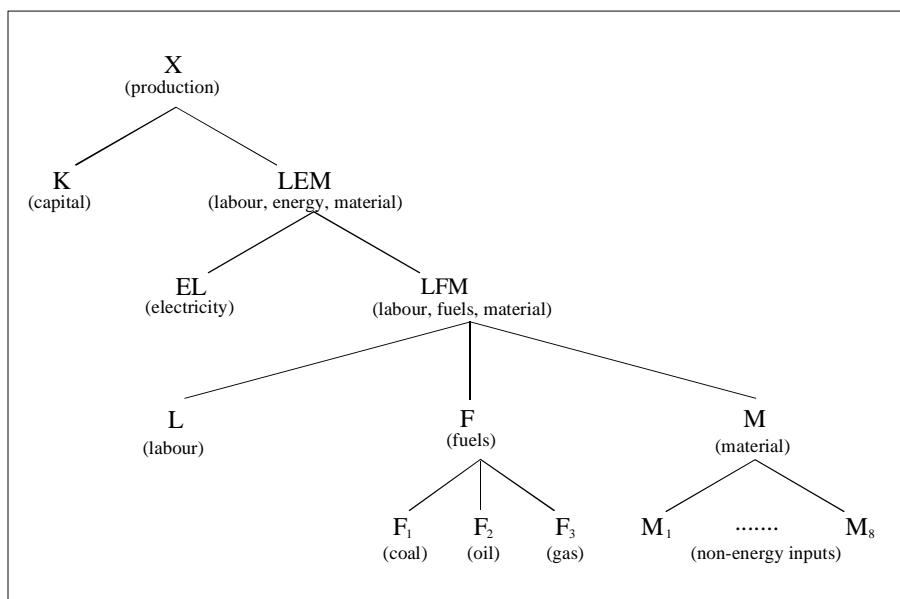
X
(production)

K
(capital)

LEM
(labour, energy, material)

EL
(electricity)

LFM
(labour, fuels, material)

L
(labour)

F
(fuels)

M
(material)

$F_1$
(coal)

$F_2$
(oil)

$F_3$
(gas)

$M_1$ ....... $M_8$
(non-energy inputs)